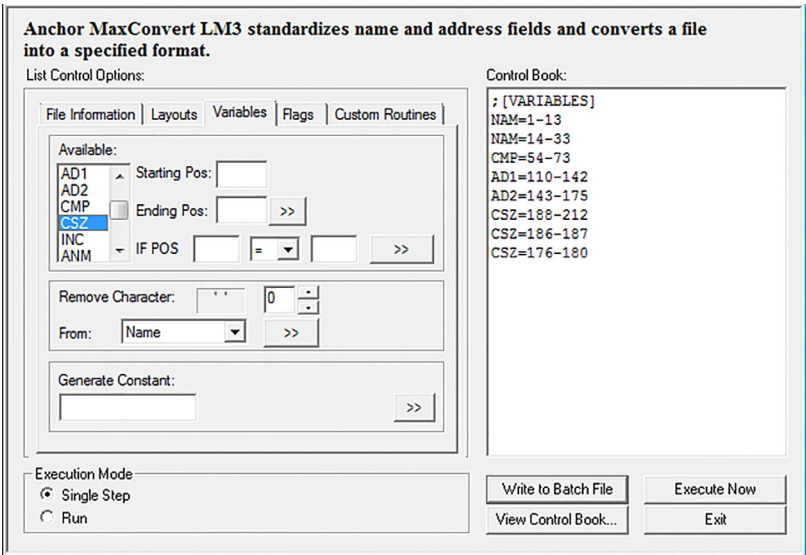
Anchor MaxConvert LM3 standardizes name and address fields and converts a file into a specified format.

List Control Options:

File Information | Layouts | Variables | Flags | Custom Routines

Available:
AD1
AD2
CMP
CSZ
INC
ANM

Starting Pos:
Ending Pos: >>
IF POS = >>

Remove Character: ' ' 0
From: Name >>

Generate Constant:
>>

Control Book:
;[VARIABLES]
NAM=1-13
NAM=14-33
CMP=54-73
AD1=110-142
AD2=143-175
CSZ=188-212
CSZ=186-187
CSZ=176-180

Execution Mode
Single Step
Run

Write to Batch File
Execute Now
View Control Book...
Exit